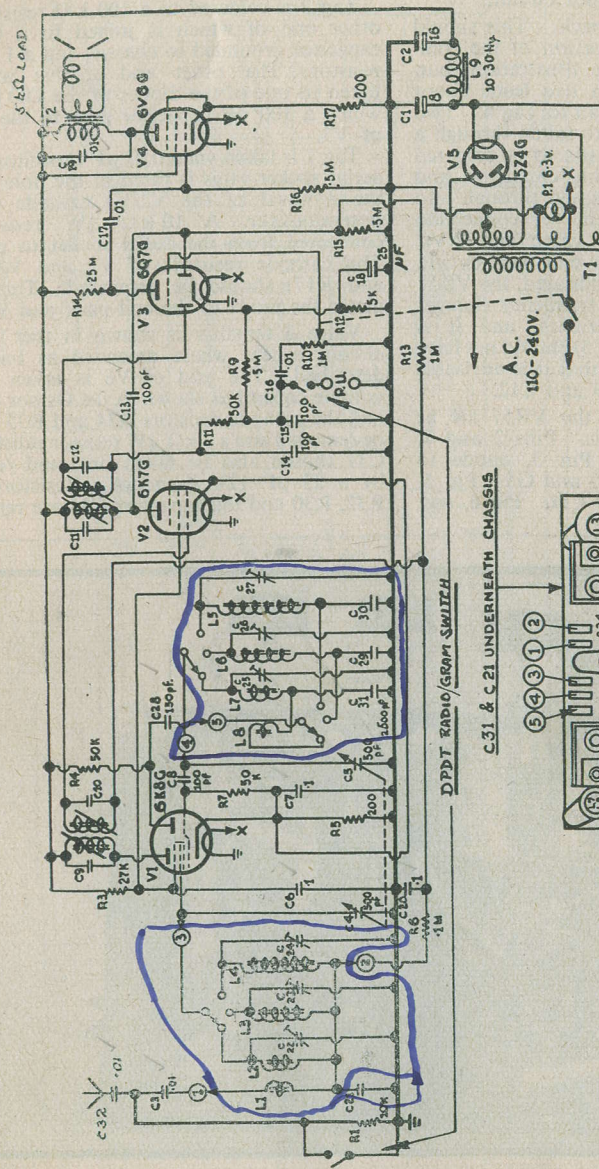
5Ω LOAD
T2
C 19
·01
V4
6V6G
R17
200
C2
16
C1
8
L9
10-30Hy
V5
5Z4G
P1 6·3v.
X
T1
R16
·5M
C17
·01
R14
·25M
V3
6Q7G
X
R15
·5M
C 18
25
5K
μF
R12
R10
1M
C16
·01
R9
·5M
C13
100pf
50K
R11
C15
100 pf
C14
100 pf
P.U.
R13
1M
A.C.
110-240V.
C12
C11
V2
6K7G
X
C31 & C21 UNDERNEATH CHASSIS
DPDT RADIO/GRAM SWITCH
L5
C 27
L6
C 26
C 30
C 29
L7
C 25
C 31
L8
C28
150pf.
4
5
2,500pf
R4
50K
C10
C9
V1
6K8G
C8
100 pF
X
R7
50 K
C7
·1
C5
500 pF
R5
200
R3
27K
C6
·1
C4
500 pF
C3A
·1
R6
·1M
3
2
L4
C 24
L3
C 23
L2
C 22
C 21
L1
1
C3
·01
C32
·01
C20
R1
30K
5 4 3 1 2